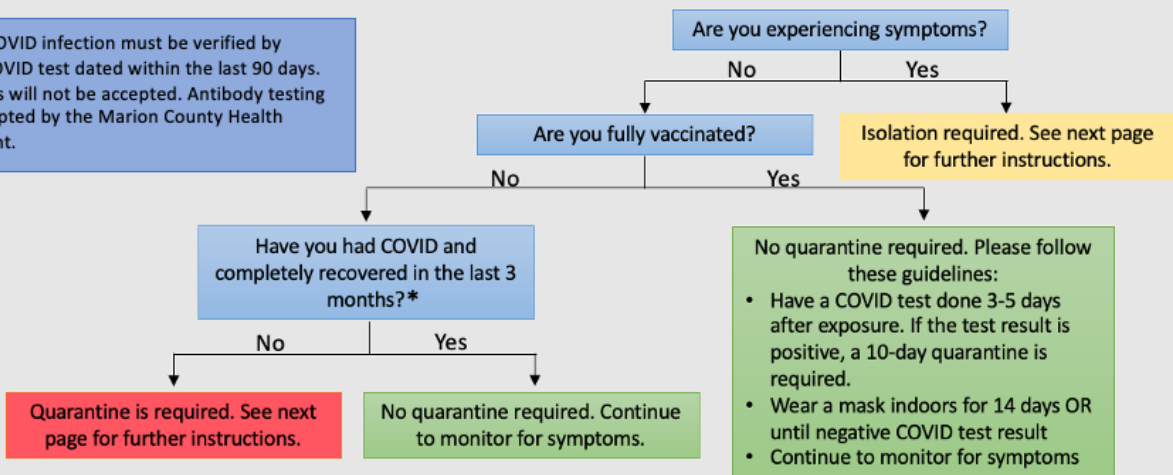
OVID infection must be verified by OVID test dated within the last 90 days. s will not be accepted. Antibody testing pted by the Marion County Health nt.

Are you experiencing symptoms?

No

Yes

Are you fully vaccinated?

Isolation required. See next page for further instructions.

No

Yes

Have you had COVID and completely recovered in the last 3 months?*

No quarantine required. Please follow these guidelines:

- Have a COVID test done 3-5 days after exposure. If the test result is positive, a 10-day quarantine is required.
- Wear a mask indoors for 14 days OR until negative COVID test result
- Continue to monitor for symptoms

No

Yes

Quarantine is required. See next page for further instructions.

No quarantine required. Continue to monitor for symptoms.